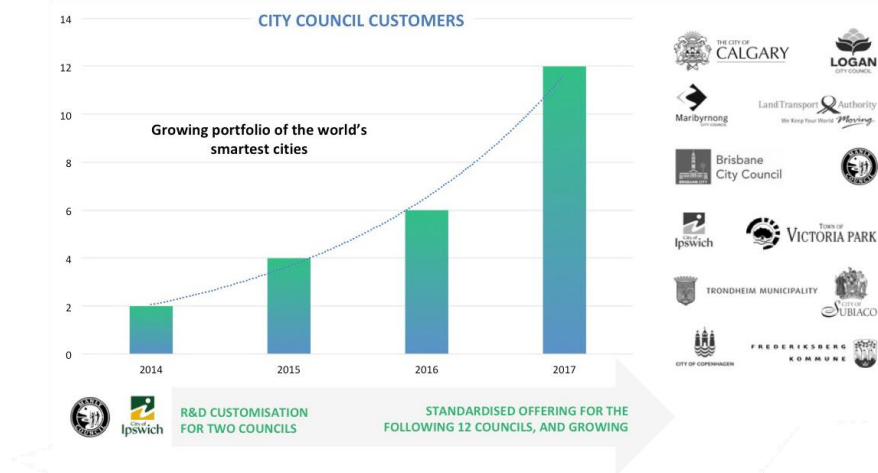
CITY COUNCIL CUSTOMERS

14
12
10
8
6
4
2
0

Growing portfolio of the world's smartest cities

2014
2015
2016
2017

City of Ipswich

R&D CUSTOMISATION FOR TWO COUNCILS

STANDARDISED OFFERING FOR THE FOLLOWING 12 COUNCILS, AND GROWING

THE CITY OF CALGARY

LOGAN CITY COUNCIL

Maribyrnong CITY COUNCIL

Land Transport Authority We Keep Your World Moving

Brisbane City Council

City of Ipswich

TOWN OF VICTORIA PARK

TRONDHEIM MUNICIPALITY

CITY OF SUBIACO

CITY OF COPENHAGEN

FREDERIKSBERG KOMMUNE